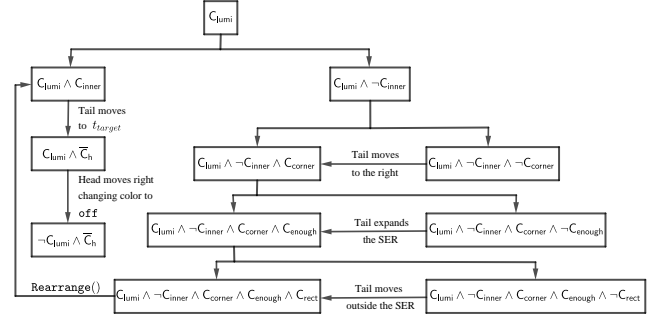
$C_{lumi}$

$C_{lumi} \wedge C_{inner}$

Tail moves to $t_{target}$

$C_{lumi} \wedge \overline{C}_h$

Head moves right changing color to off

$\neg C_{lumi} \wedge \overline{C}_h$

$C_{lumi} \wedge \neg C_{inner}$

$C_{lumi} \wedge \neg C_{inner} \wedge C_{corner}$

Tail moves to the right

$C_{lumi} \wedge \neg C_{inner} \wedge \neg C_{corner}$

$C_{lumi} \wedge \neg C_{inner} \wedge C_{corner} \wedge C_{enough}$

Tail expands the SER

$C_{lumi} \wedge \neg C_{inner} \wedge C_{corner} \wedge \neg C_{enough}$

Rearrange()

$C_{lumi} \wedge \neg C_{inner} \wedge C_{corner} \wedge C_{enough} \wedge C_{rect}$

Tail moves outside the SER

$C_{lumi} \wedge \neg C_{inner} \wedge C_{corner} \wedge C_{enough} \wedge \neg C_{rect}$